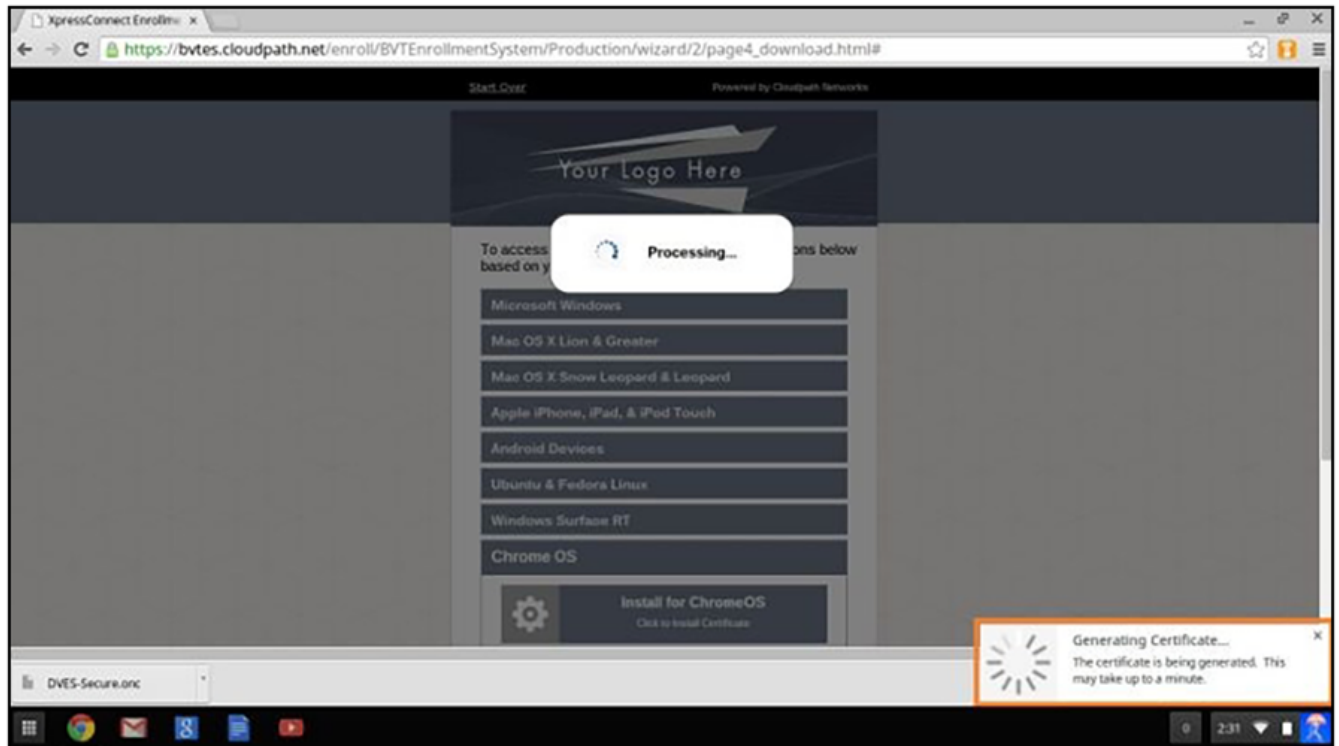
XpressConnect Enrollm ×

https://bvtes.cloudpath.net/enroll/BVTEnrollmentSystem/Production/wizard/2/page4_download.html#

Start Over

Powered by Cloudpath Networks

Your Logo Here

To access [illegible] ons below based on y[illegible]

Processing...

Microsoft Windows

Mac OS X Lion & Greater

Mac OS X Snow Leopard & Leopard

Apple iPhone, iPad, & iPod Touch

Android Devices

Ubuntu & Fedora Linux

Windows Surface RT

Chrome OS

Install for ChromeOS

Click to Install Certificate

DVES-Secure.onc

Generating Certificate...

The certificate is being generated. This may take up to a minute.

0 2:31